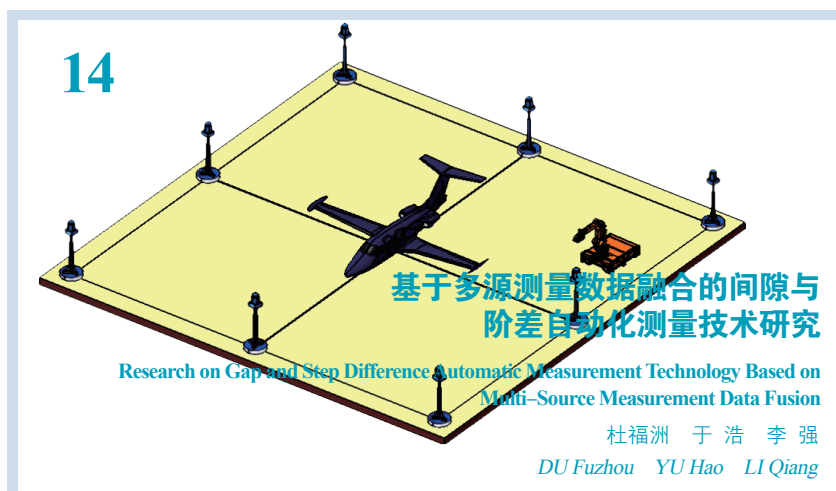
14

基于多源测量数据融合的间隙与阶差自动化测量技术研究

Research on Gap and Step Difference Automatic Measurement Technology Based on Multi–Source Measurement Data Fusion

杜福洲　于 浩　李 强

DU Fuzhou　YU Hao　LI Qiang